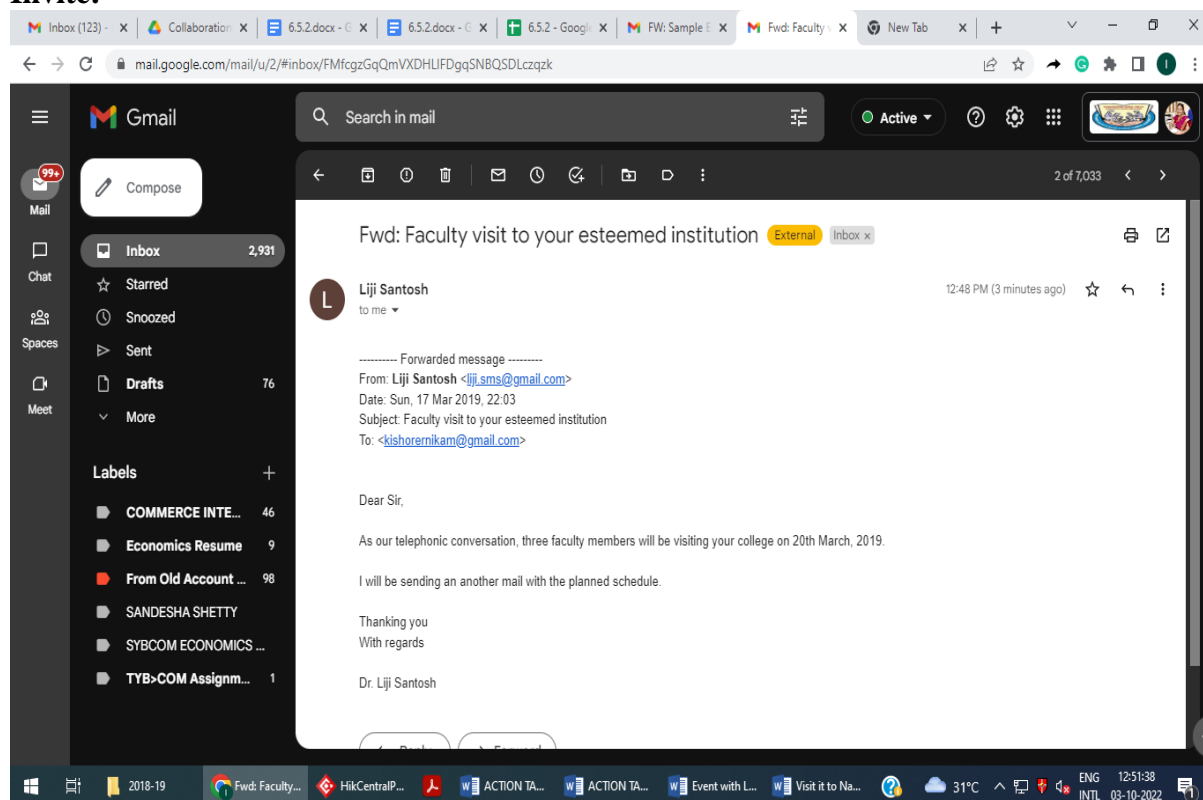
Invite:

Inbox (123) - | Collaboration | 6.5.2.docx - G | 6.5.2.docx - G | 6.5.2 - Googl | FW: Sample E | Fwd: Faculty v | New Tab | +

mail.google.com/mail/u/2/#inbox/FMfcgzGqQmVXDHLlFDgqSNBQSDLczqzk

Gmail

Search in mail

Active

99+
Mail

Chat

Spaces

Meet

Compose

Inbox 2,931
Starred
Snoozed
Sent
Drafts 76
More

Labels +

COMMERCE INTE... 46
Economics Resume 9
From Old Account ... 98
SANDESHA SHETTY
SYBCOM ECONOMICS ...
TYB>COM Assignm... 1

2 of 7,033

Fwd: Faculty visit to your esteemed institution External Inbox ×

Liji Santosh
to me

12:48 PM (3 minutes ago)

---------- Forwarded message ---------
From: Liji Santosh <liji.sms@gmail.com>
Date: Sun, 17 Mar 2019, 22:03
Subject: Faculty visit to your esteemed institution
To: <kishorernikam@gmail.com>

Dear Sir,

As our telephonic conversation, three faculty members will be visiting your college on 20th March, 2019.

I will be sending an another mail with the planned schedule.

Thanking you
With regards

Dr. Liji Santosh

2018-19 | Fwd: Faculty... | HikCentralP... | ACTION TA... | ACTION TA... | Event with L... | Visit it to Na... | 31°C | ENG INTL | 12:51:38 03-10-2022